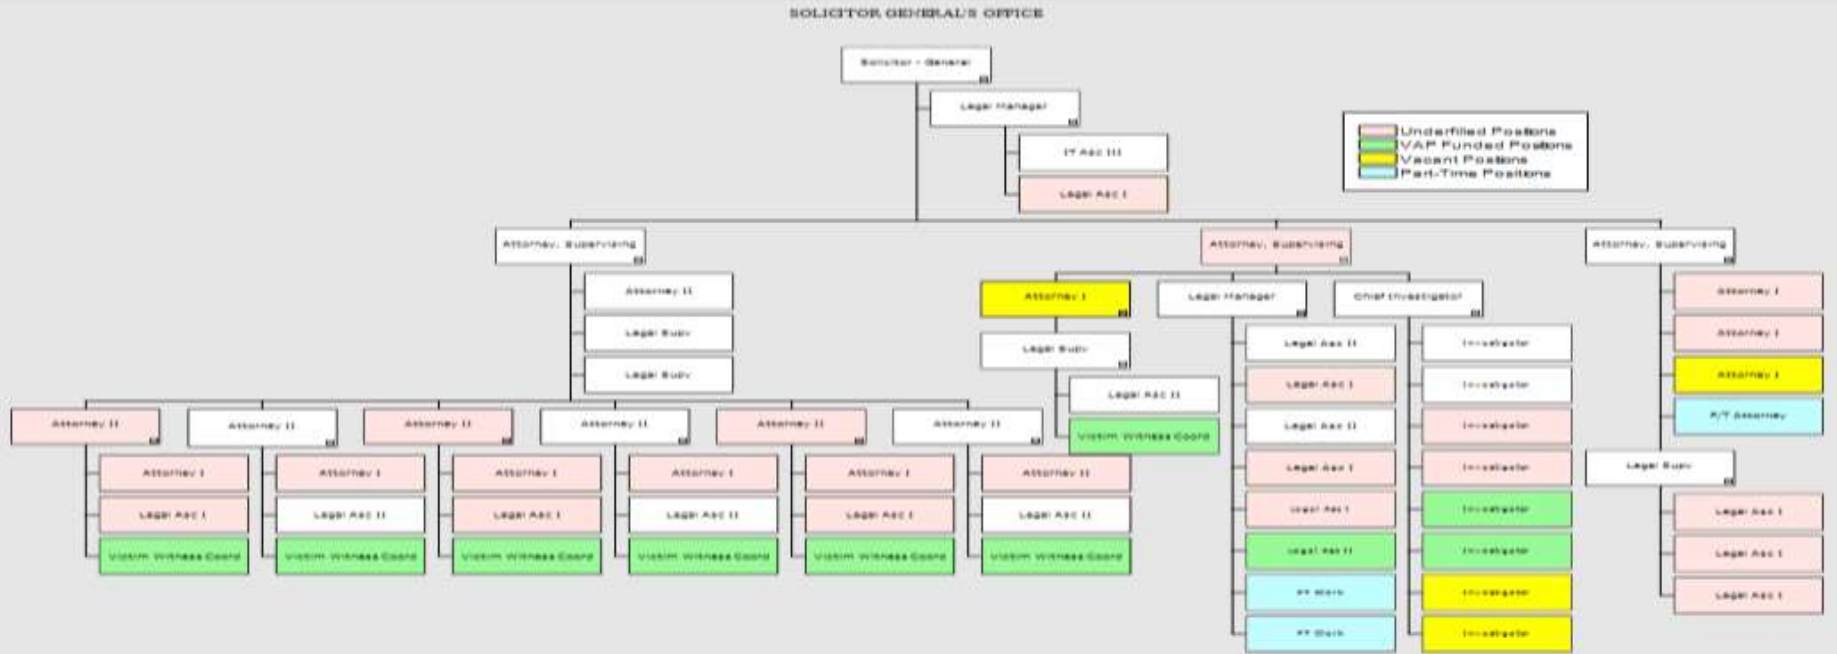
SOLICITOR GENERAL'S OFFICE

Solicitor - General

Legal Manager

PT Asc III

Legal Asc I

Underfilled Positions
VAP Funded Positions
Vacant Positions
Part-Time Positions

Attorney, Supervising

Attorney II

Legal Supv

Legal Supv

Attorney II

Attorney I

Legal Asc I

Victim Witness Coord

Attorney II

Attorney I

Legal Asc II

Victim Witness Coord

Attorney II

Attorney I

Legal Asc I

Victim Witness Coord

Attorney II

Attorney I

Legal Asc II

Victim Witness Coord

Attorney II

Attorney I

Legal Asc I

Victim Witness Coord

Attorney II

Attorney II

Legal Asc II

Victim Witness Coord

Attorney, Supervising

Attorney I

Legal Supv

Legal Asc II

Victim Witness Coord

Legal Manager

Legal Asc II

Legal Asc I

Legal Asc II

Legal Asc I

Legal Asc I

Legal Asc II

PT Clerk

PT Clerk

Chief Investigator

Investigator

Investigator

Investigator

Investigator

Investigator

Investigator

Investigator

Investigator

Attorney, Supervising

Attorney I

Attorney I

Attorney I

P/T Attorney

Legal Supv

Legal Asc I

Legal Asc I

Legal Asc I